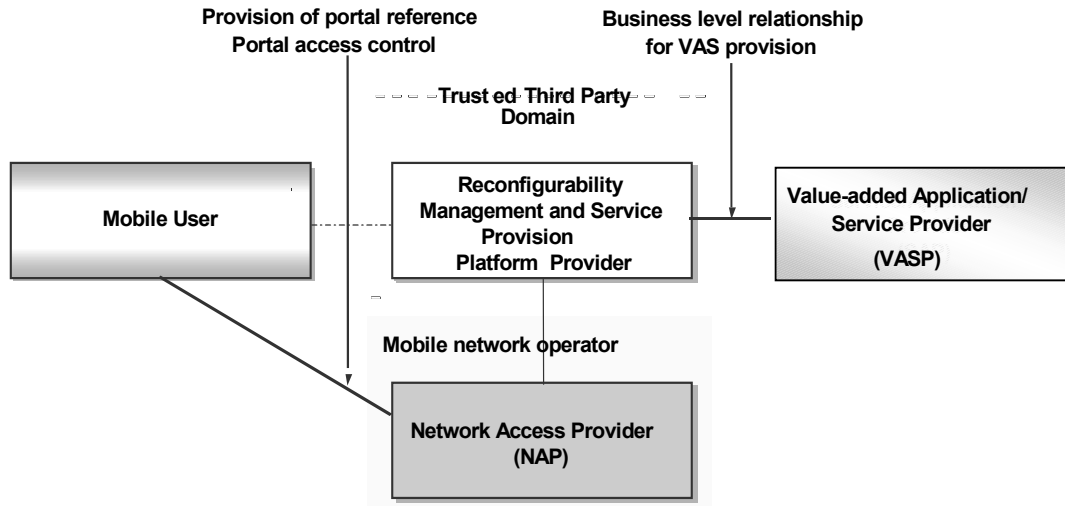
Provision of portal reference
Portal access control

Business level relationship
for VAS provision

Trust ed Third Party
Domain

Mobile User

Reconfigurability
Management and Service
Provision
Platform Provider

Value-added Application/
Service Provider
(VASP)

Mobile network operator

Network Access Provider
(NAP)